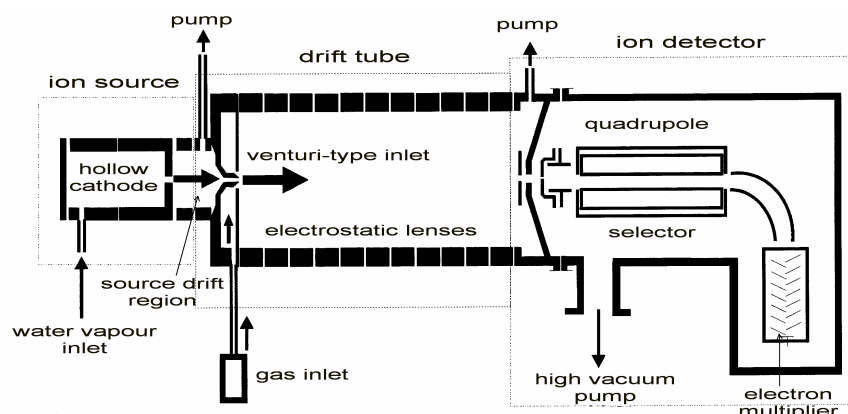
pump
pump
drift tube
ion detector
ion source
quadrupole
hollow cathode
venturi-type inlet
electrostatic lenses
selector
source drift region
water vapour inlet
gas inlet
high vacuum pump
electron multiplier